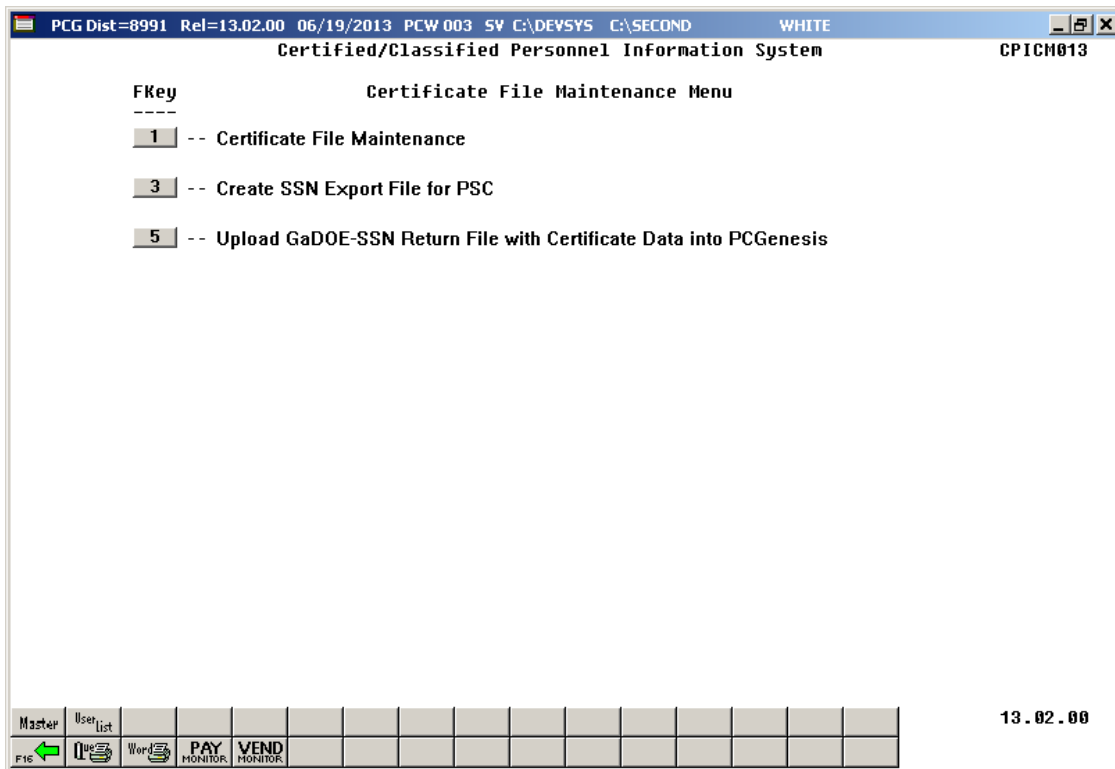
PCG Dist=8991 Rel=13.02.00 06/19/2013 PCW 003 SV C:\DEVSYS C:\SECOND WHITE

Certified/Classified Personnel Information System CPICM013

FKey
----

Certificate File Maintenance Menu

1 -- Certificate File Maintenance

3 -- Create SSN Export File for PSC

5 -- Upload GaDOE-SSN Return File with Certificate Data into PCGenesis

Master User list

F16 Que Word PAY MONITOR VEND MONITOR

13.02.00